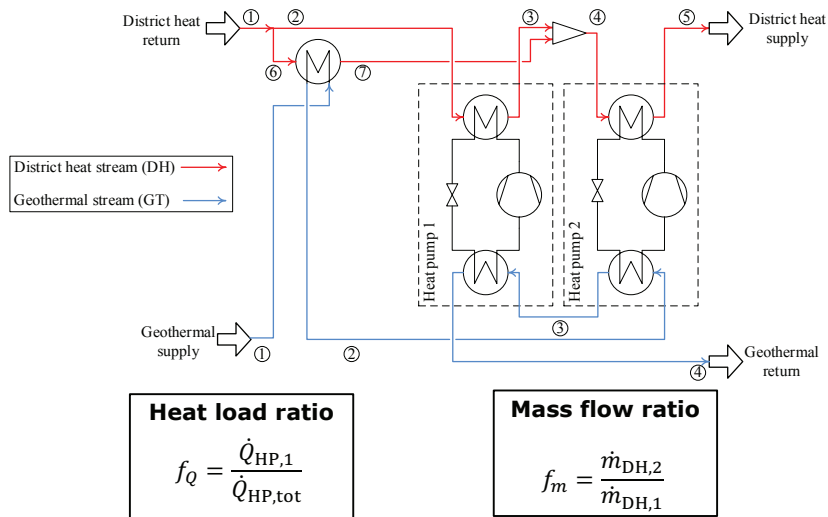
District heat return
①
②
⑥
⑦
③
④
⑤
District heat supply

District heat stream (DH)
Geothermal stream (GT)

Heat pump 1
Heat pump 2

Geothermal supply
①
②
③
④
Geothermal return

Heat load ratio
$f_Q = \frac{\dot{Q}_{\text{HP},1}}{\dot{Q}_{\text{HP,tot}}}$

Mass flow ratio
$f_m = \frac{\dot{m}_{\text{DH},2}}{\dot{m}_{\text{DH},1}}$